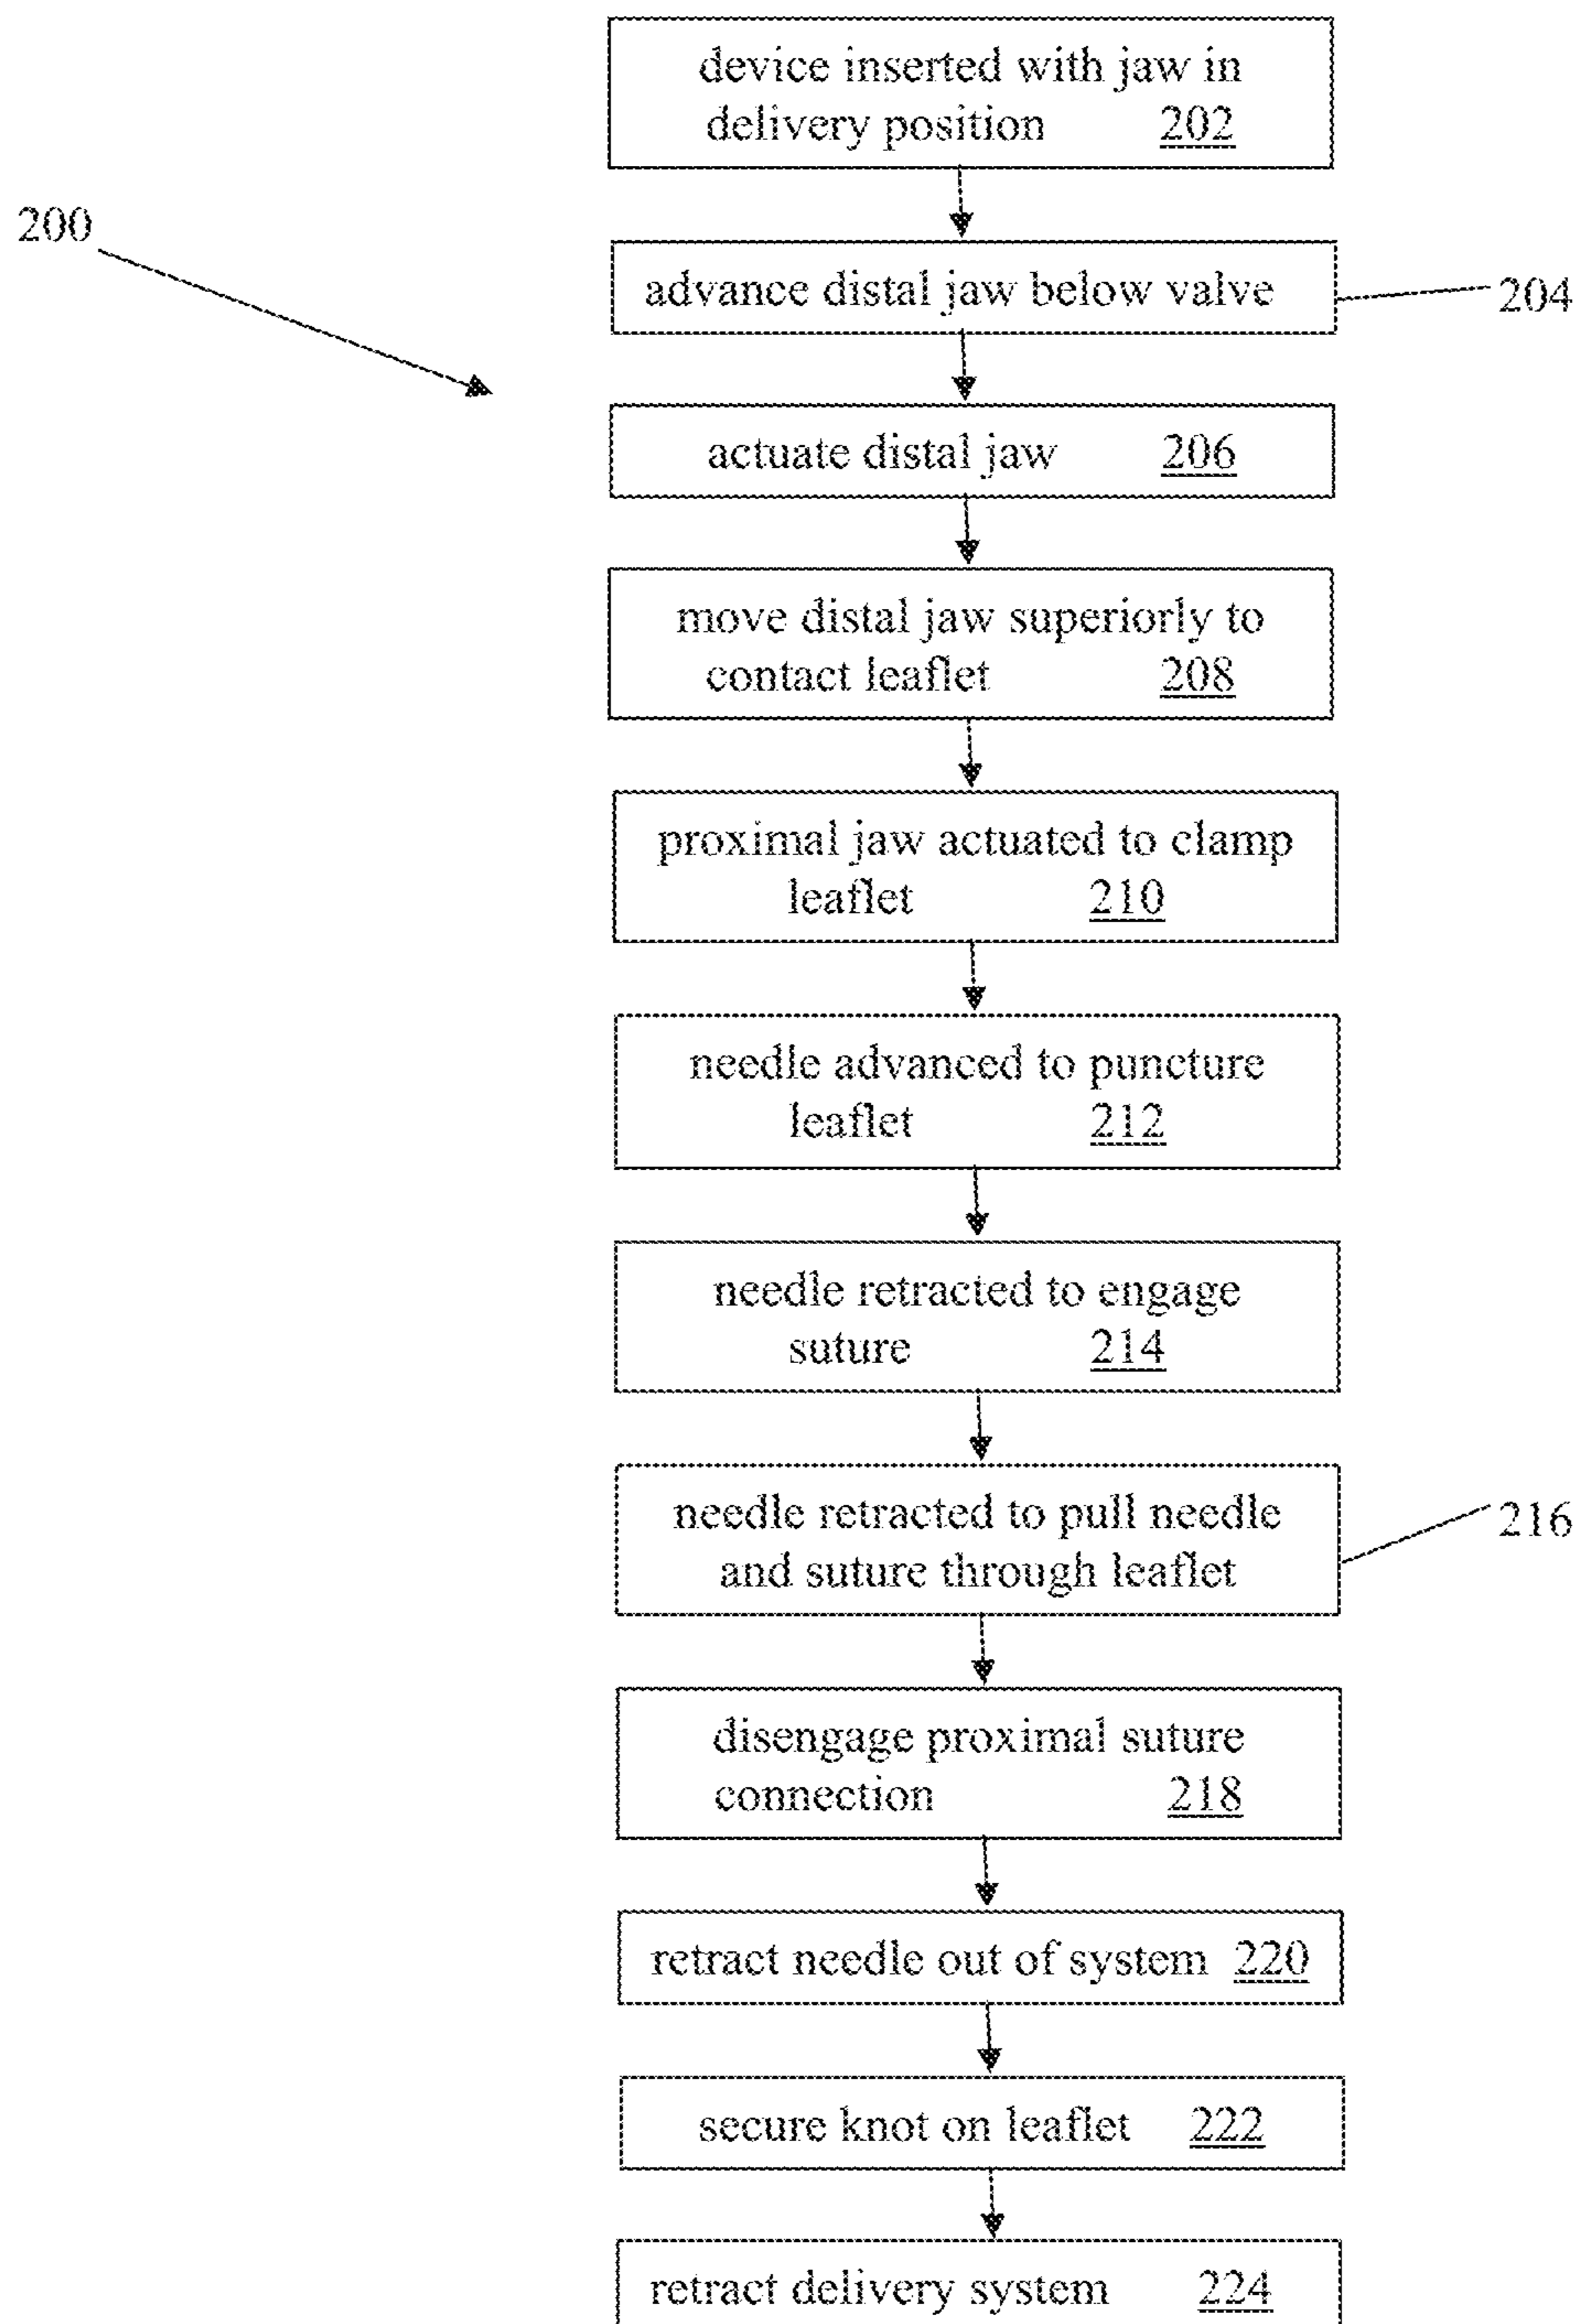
200

device inserted with jaw in delivery position 202

advance distal jaw below valve

204

actuate distal jaw 206

move distal jaw superiorly to contact leaflet 208

proximal jaw actuated to clamp leaflet 210

needle advanced to puncture leaflet 212

needle retracted to engage suture 214

needle retracted to pull needle and suture through leaflet

216

disengage proximal suture connection 218

retract needle out of system 220

secure knot on leaflet 222

retract delivery system 224